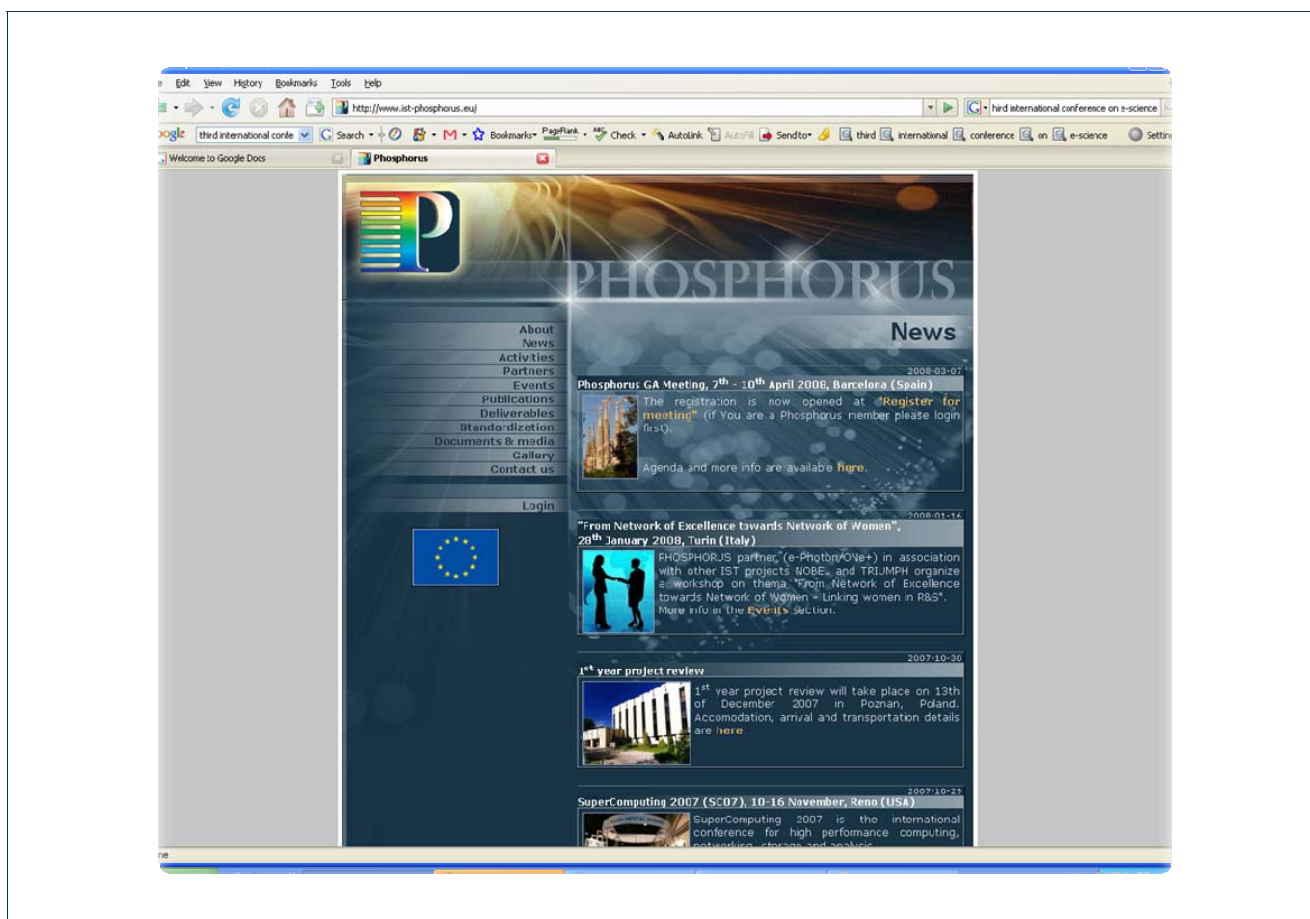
e Edit View History Bookmarks Tools Help

http://www.ist-phosphorus.eu/

hird international conference on e-science

ogle third international confe Search Bookmarks PageRank Check AutoLink AutoFill Send to third international conference on e-science Settings

Welcome to Google Docs

Phosphorus

PHOSPHORUS

About
News
Activities
Partners
Events
Publications
Deliverables
Standardization
Documents & media
Gallery
Contact us

Login

News

2008-03-07
Phosphorus GA Meeting, 7$^{th}$ - 10$^{th}$ April 2008, Barcelona (Spain)
The registration is now opened at "Register for meeting" (if You are a Phosphorus member please login first).

Agenda and more info are availabe here.

2008-01-16
"From Network of Excellence towards Network of Women", 28$^{th}$ January 2008, Turin (Italy)
PHOSPHORUS partner (e-Photon/ONe+) in association with other IST projects NOBEL and TRIUMPH organize a workshop on thema "From Network of Excellence towards Network of Women - Linking women in R&S". More info in the Events section.

2007-10-30
1$^{st}$ year project review
1$^{st}$ year project review will take place on 13th of December 2007 in Poznan, Poland. Accomodation, arrival and transportation details are here.

2007-10-21
SuperComputing 2007 (SC07), 10-16 November, Reno (USA)
SuperComputing 2007 is the international conference for high performance computing, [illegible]

ne